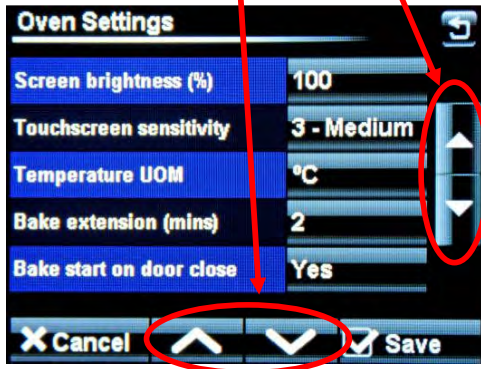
Oven Settings

| | |
|---|---|
| Screen brightness (%) | 100 |
| Touchscreen sensitivity | 3 - Medium |
| Temperature UOM | ºC |
| Bake extension (mins) | 2 |
| Bake start on door close | Yes |

Cancel

Save